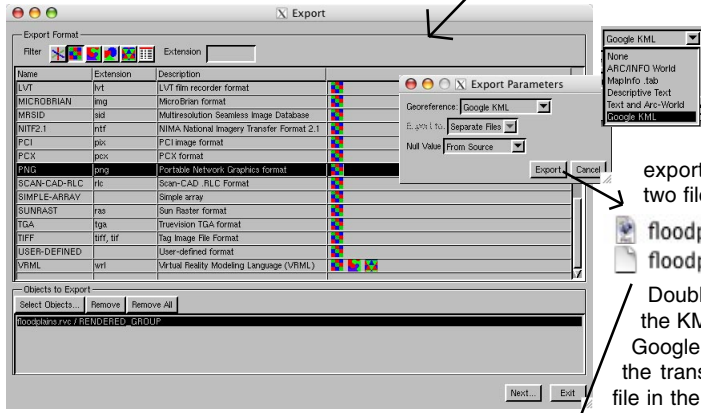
Export

Export Format

Filter

Extension

| Name | Extension | Description |
|---|---|---|
| LVT | lvt | LVT film recorder format |
| MICROBRIAN | img | MicroBrian format |
| MRSID | sid | Multiresolution Seamless Image Database |
| NITF2.1 | ntf | NIMA National Imagery Transfer Format 2.1 |
| PCI | pix | PCI image format |
| PCX | pcx | PCX format |
| PNG | png | Portable Network Graphics format |
| SCAN-CAD-RLC | rlc | Scan-CAD .RLC Format |
| SIMPLE-ARRAY | | Simple array |
| SUNRAST | ras | Sun Raster format |
| TGA | tga | Truevision TGA format |
| TIFF | tiff, tif | Tag Image File Format |
| USER-DEFINED | | User-defined format |
| VRML | wrl | Virtual Reality Modeling Language (VRML) |

Objects to Export

Select Objects... Remove Remove All

floodplains.rvc / RENDERED_GROUP

Next... Exit

Export Parameters

Georeference: Google KML

Export to: Separate Files

Null Value: From Source

Export Cancel

Google KML

None
ARC/INFO World
MapInfo .tab
Descriptive Text
Text and Arc-World
Google KML

export
two file

floodp
floodp

Doubl
the KM
Google
the trans
file in the